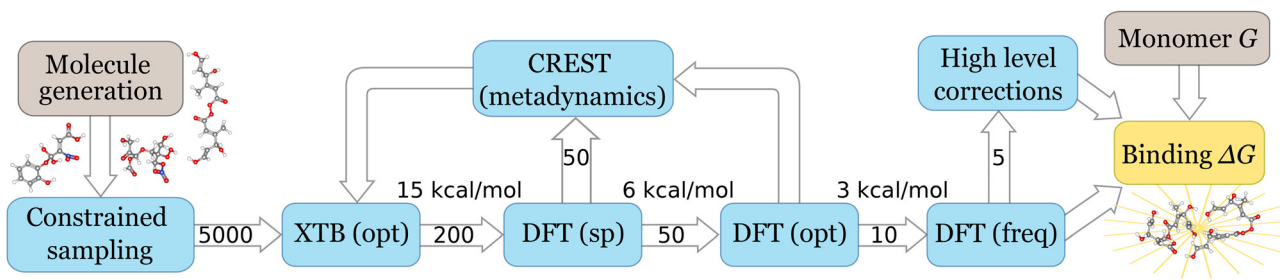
Molecule generation

CREST (metadynamics)

High level corrections

Monomer $G$

Binding $\Delta G$

50

5

15 kcal/mol

6 kcal/mol

3 kcal/mol

Constrained sampling

5000

XTB (opt)

200

DFT (sp)

50

DFT (opt)

10

DFT (freq)